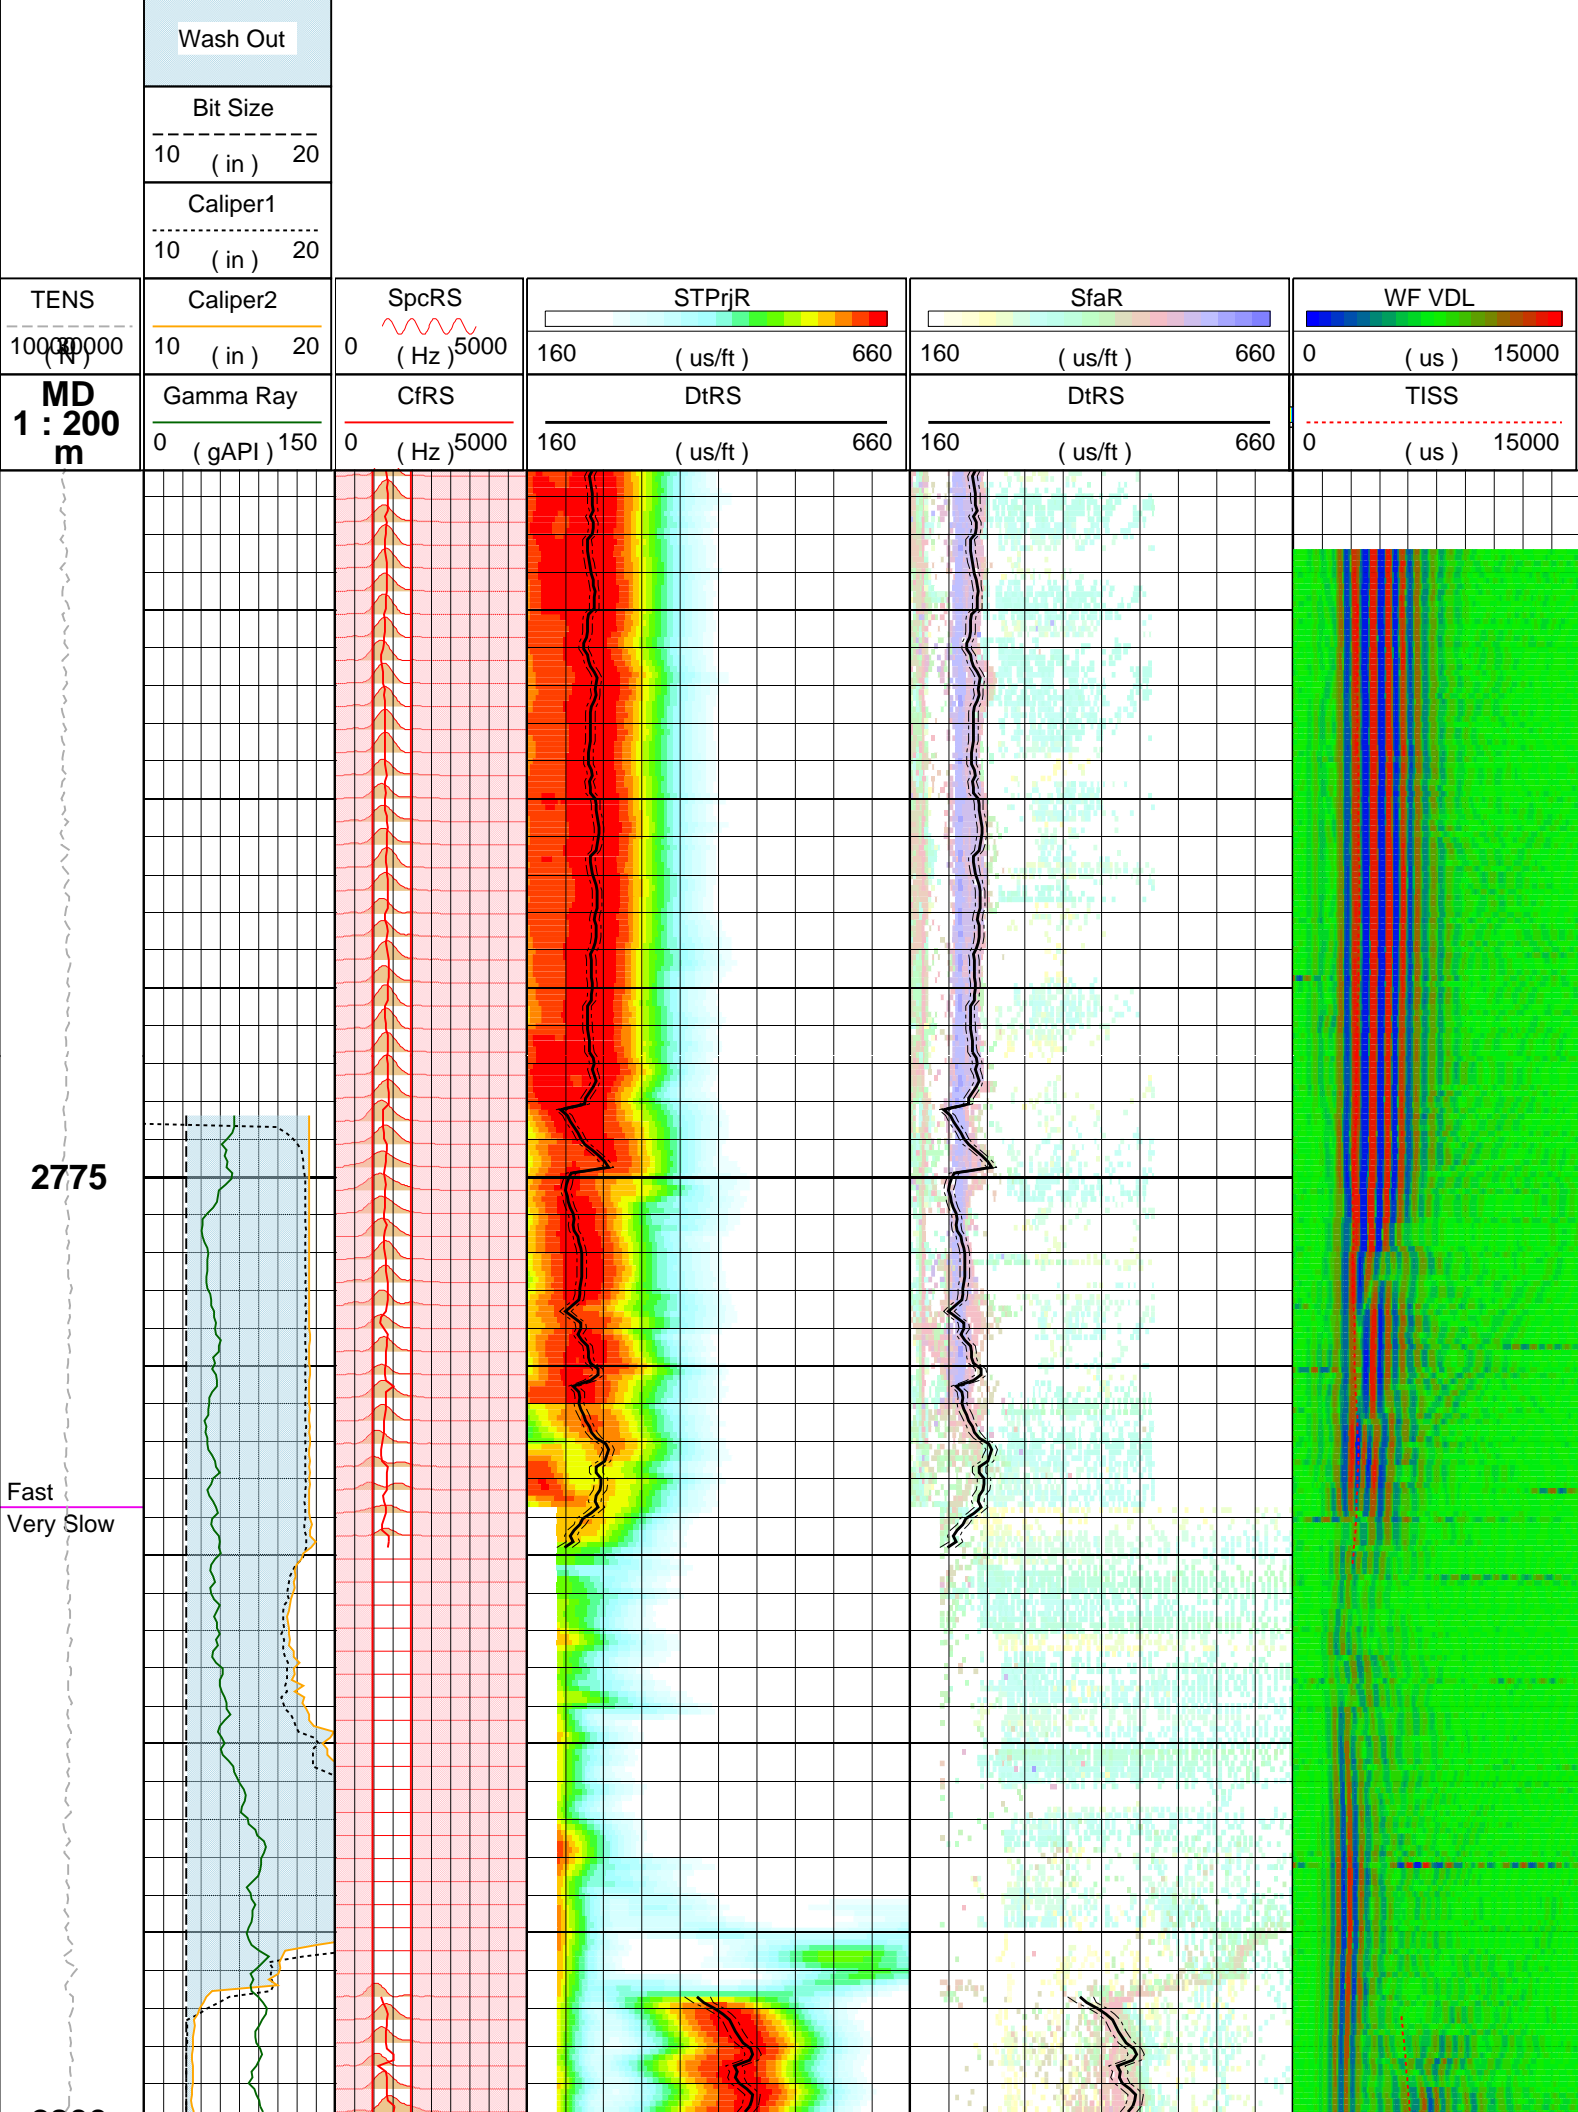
Wash Out

Bit Size
10 ( in ) 20

Caliper1
10 ( in ) 20

TENS
100000 ( N ) 0

Caliper2
10 ( in ) 20

SpcRS
0 ( Hz ) 5000

STPrjR
160 ( us/ft ) 660

SfaR
160 ( us/ft ) 660

WF VDL
0 ( us ) 15000

MD
1 : 200
m

Gamma Ray
0 ( gAPI ) 150

CfRS
0 ( Hz ) 5000

DtRS
160 ( us/ft ) 660

DtRS
160 ( us/ft ) 660

TISS
0 ( us ) 15000

2775

Fast
Very Slow

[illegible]